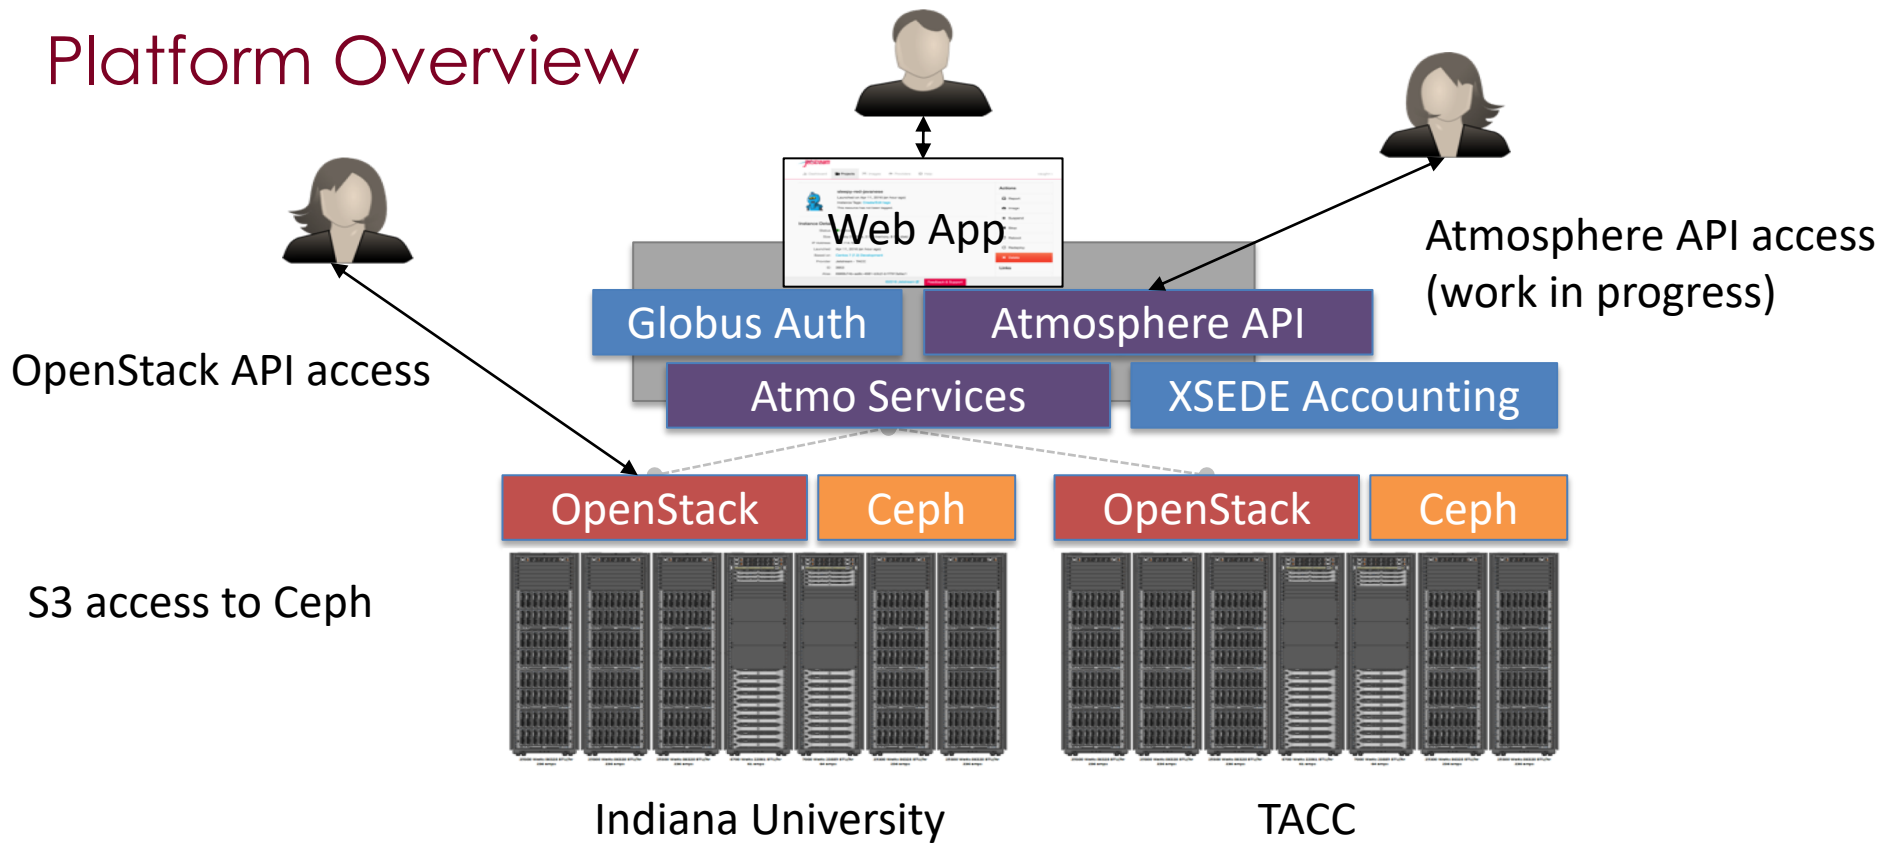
Platform Overview

Web App

Atmosphere API access
(work in progress)

Globus Auth

Atmosphere API

OpenStack API access

Atmo Services

XSEDE Accounting

OpenStack

Ceph

OpenStack

Ceph

S3 access to Ceph

Indiana University

TACC